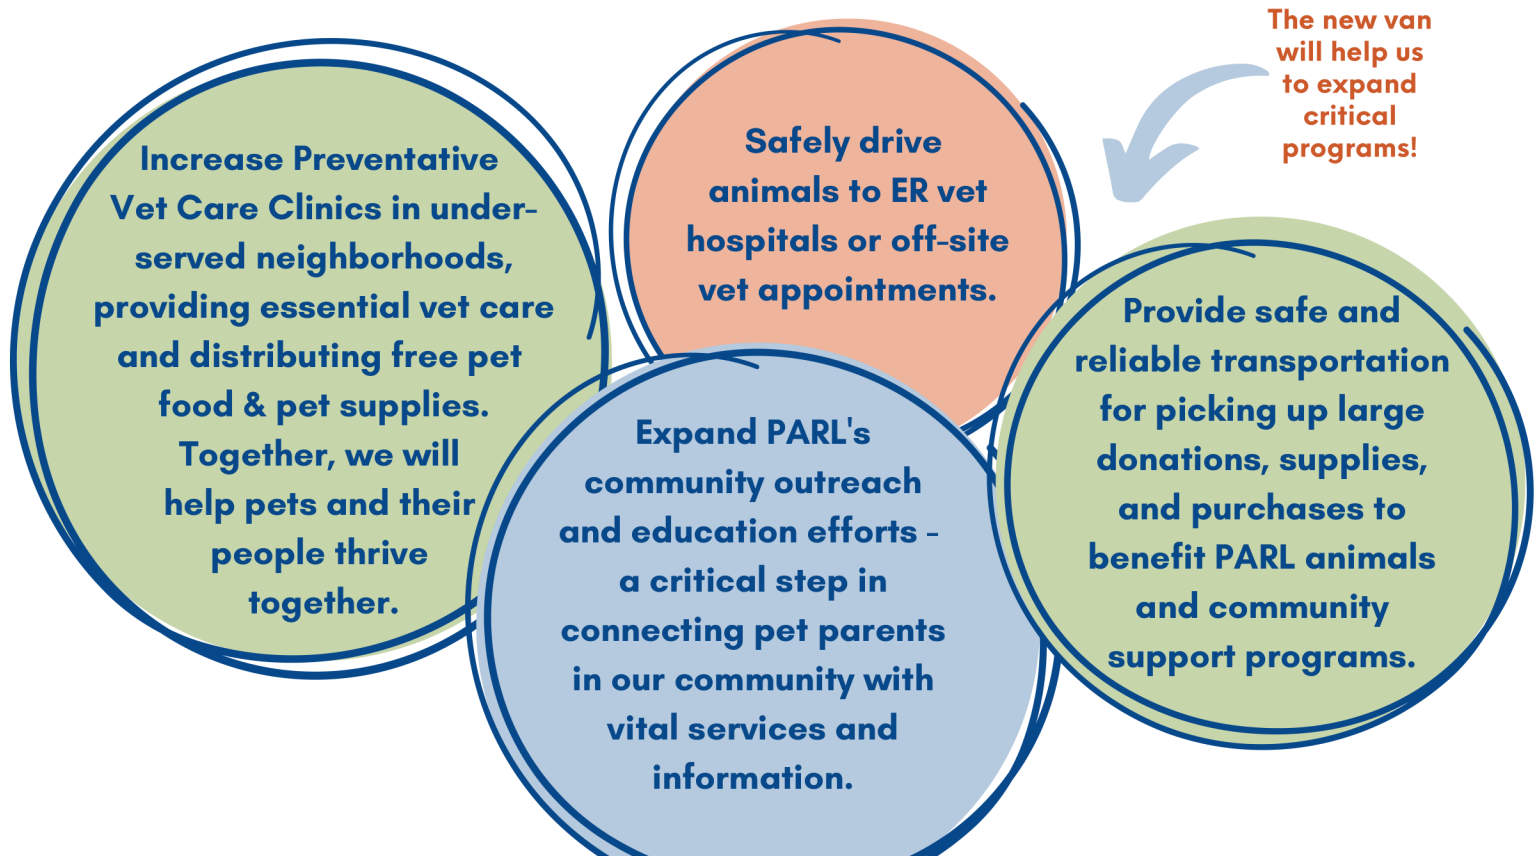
The new van will help us to expand critical programs!

Increase Preventative Vet Care Clinics in underserved neighborhoods, providing essential vet care and distributing free pet food & pet supplies. Together, we will help pets and their people thrive together.

Safely drive animals to ER vet hospitals or off-site vet appointments.

Expand PARL's community outreach and education efforts - a critical step in connecting pet parents in our community with vital services and information.

Provide safe and reliable transportation for picking up large donations, supplies, and purchases to benefit PARL animals and community support programs.